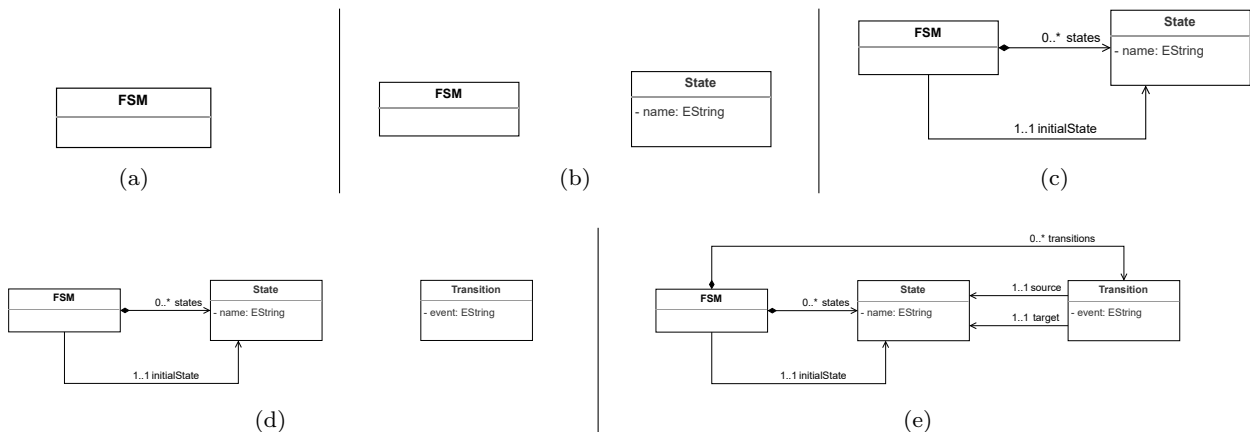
FSM

(a)

FSM

State
- name: EString

(b)

FSM

0..* states

State
- name: EString

1..1 initialState

(c)

FSM

0..* states

State
- name: EString

1..1 initialState

Transition
- event: EString

(d)

0..* transitions

FSM

0..* states

State
- name: EString

1..1 source

1..1 target

Transition
- event: EString

1..1 initialState

(e)